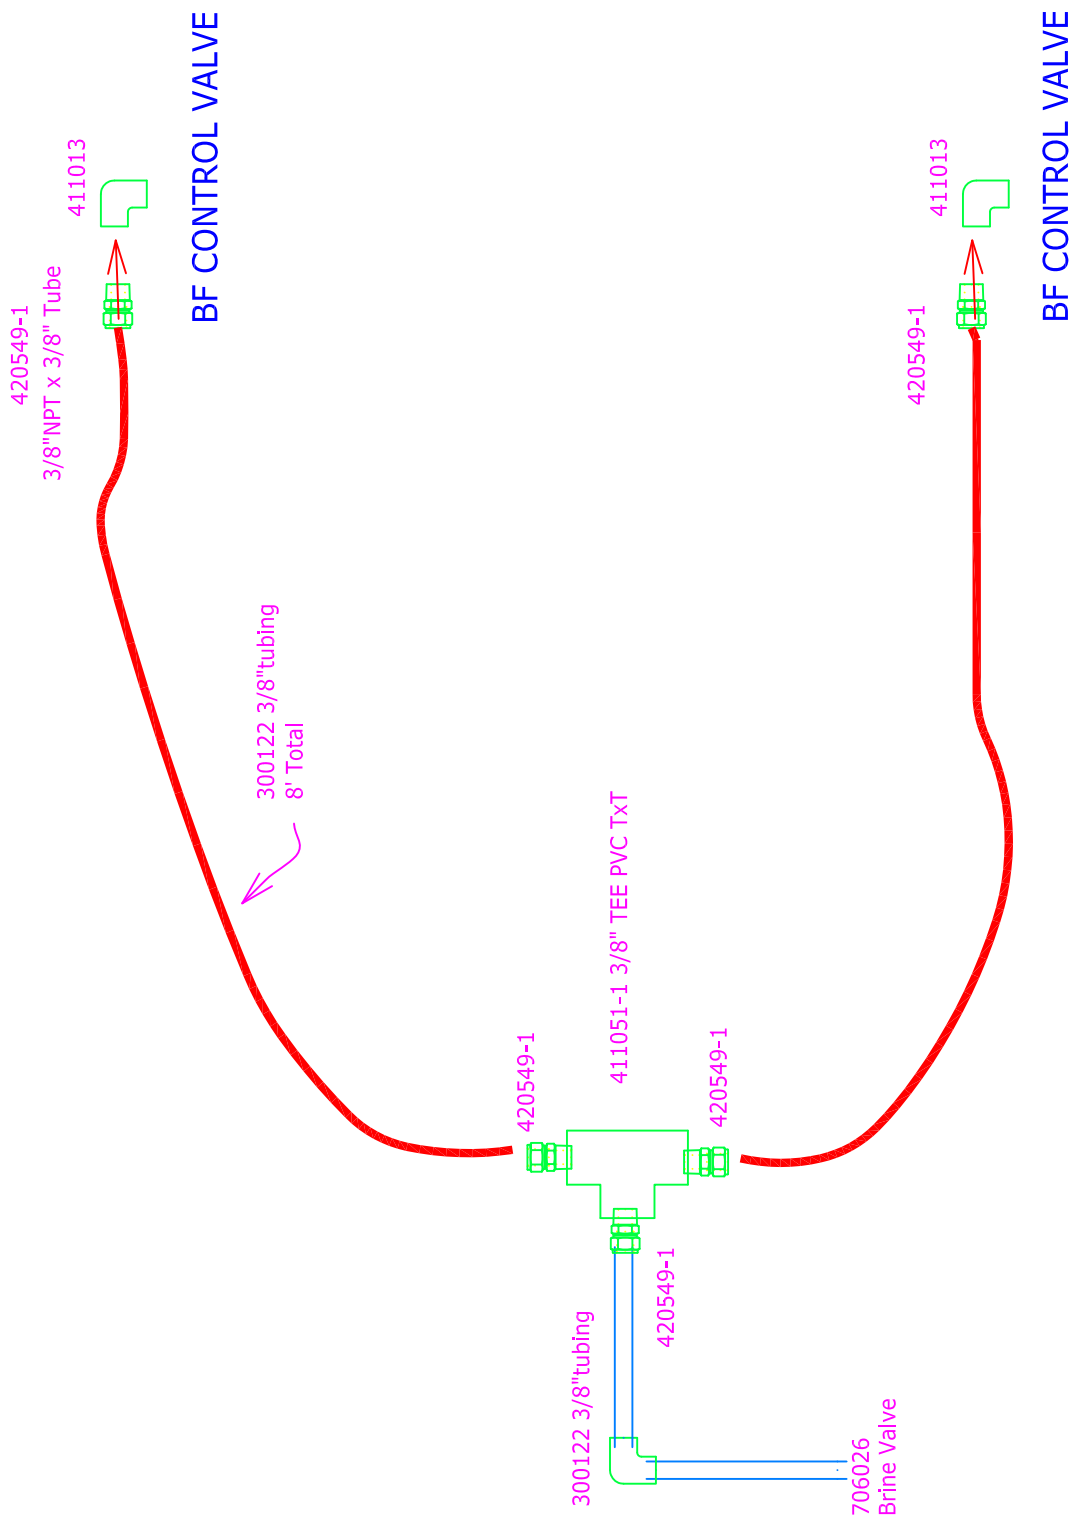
BF CONTROL VALVE

411013

420549-1
3/8"NPT x 3/8" Tube

BF CONTROL VALVE

411013

420549-1

300122 3/8"tubing
8' Total

411051-1 3/8" TEE PVC TxT

420549-1

420549-1

420549-1

300122 3/8"tubing

706026
Brine Valve